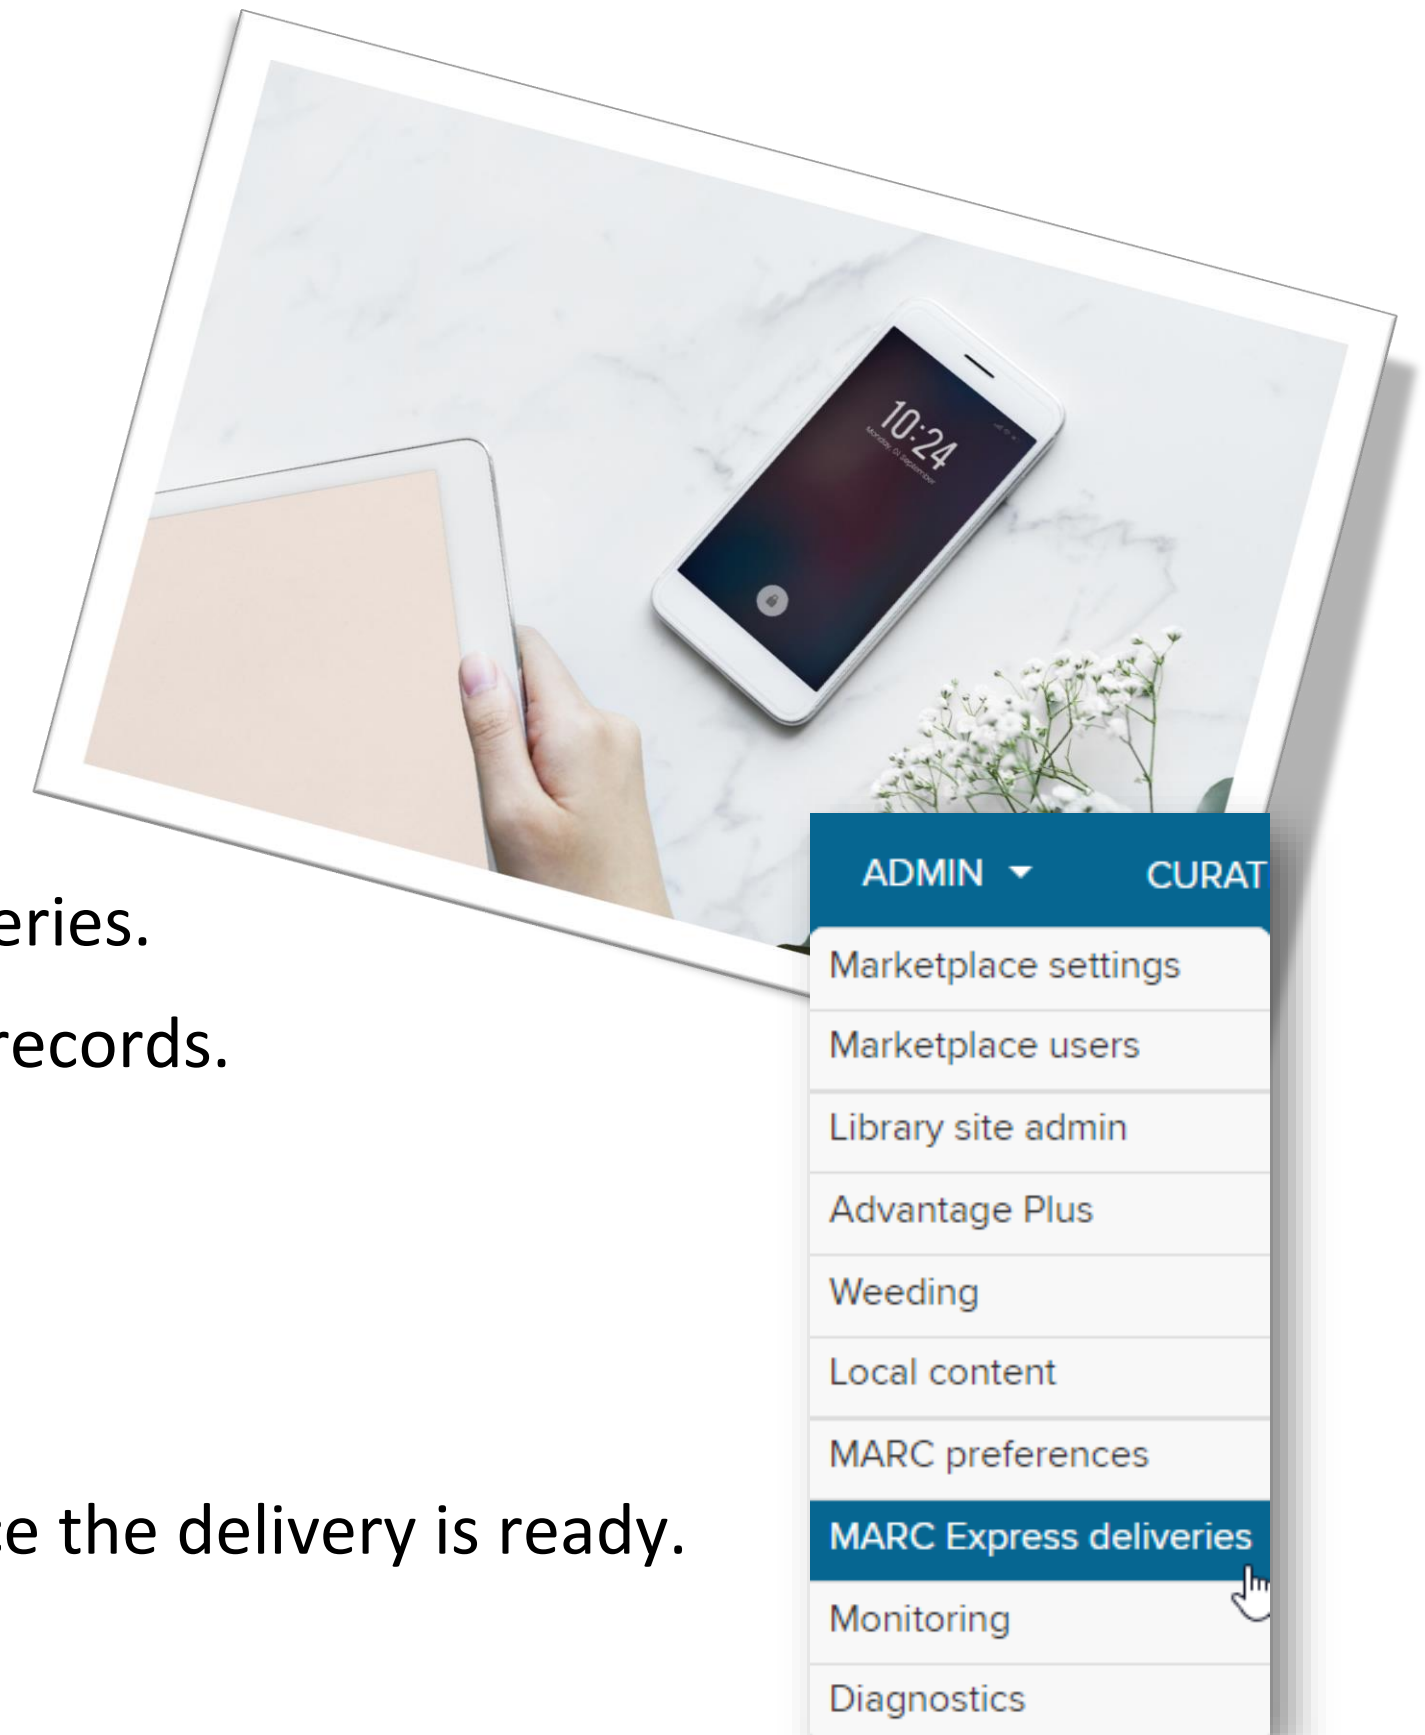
10:24

eries.

records.

e the delivery is ready.

ADMIN CURAT

Marketplace settings

Marketplace users

Library site admin

Advantage Plus

Weeding

Local content

MARC preferences

MARC Express deliveries

Monitoring

Diagnostics